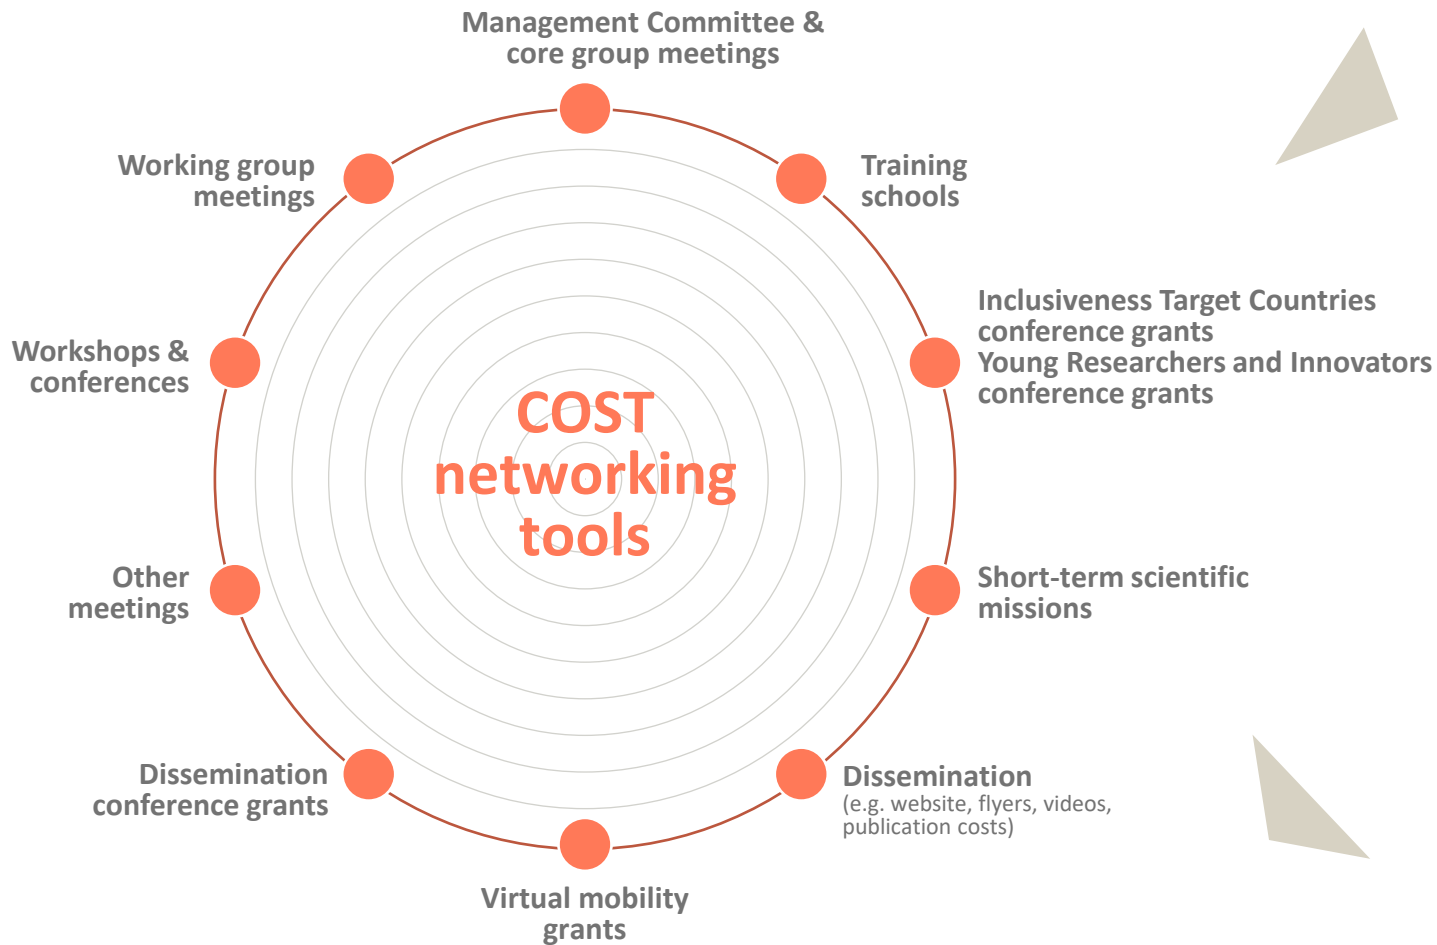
Management Committee & core group meetings

Working group meetings

Training schools

Inclusiveness Target Countries conference grants
Young Researchers and Innovators conference grants

Workshops & conferences

COST networking tools

Other meetings

Short-term scientific missions

Dissemination conference grants

Dissemination
(e.g. website, flyers, videos, publication costs)

Virtual mobility grants